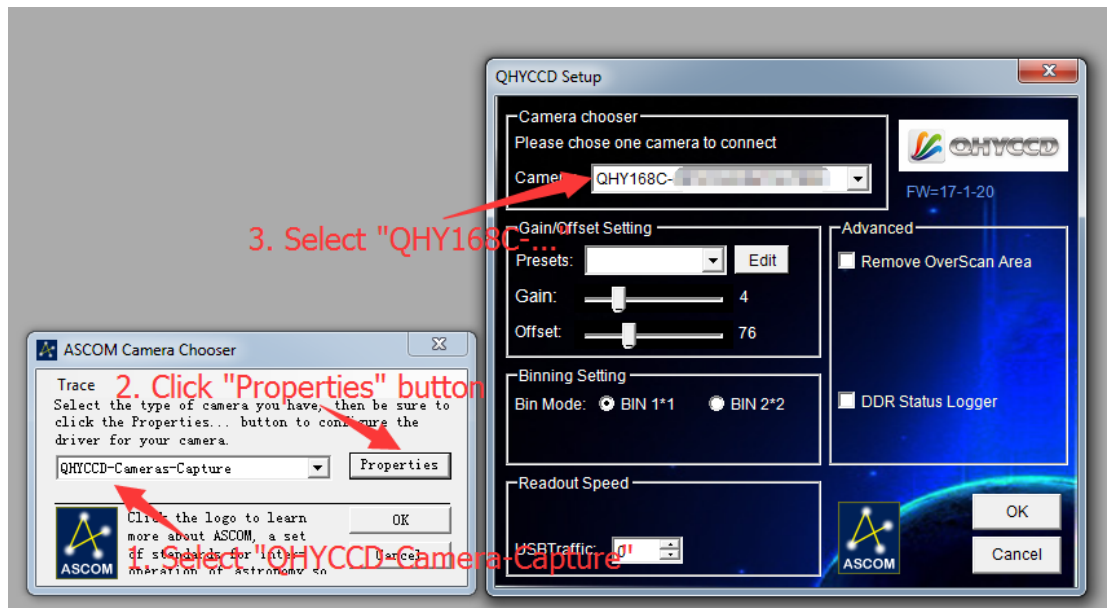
QHYCCD Setup

Camera chooser
Please chose one camera to connect
Camera QHY168C-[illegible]

QHYCCD
FW=17-1-20

3. Select "QHY168C-..."

Gain/Offset Setting
Presets:
Edit
Gain: 4
Offset: 76

Advanced
Remove OverScan Area

DDR Status Logger

Binning Setting
Bin Mode: BIN 1*1 BIN 2*2

Readout Speed
USBTraffic: 0

ASCOM
OK
Cancel

ASCOM Camera Chooser
Trace
2. Click "Properties" button
Select the type of camera you have, then be sure to click the Properties... button to configure the driver for your camera.
QHYCCD-Cameras-Capture
Properties
Click the logo to learn more about ASCOM, a set of standards for inter-operation of astronomy so
OK
Cancel
ASCOM
1. Select "QHYCCD-Camera-Capture"